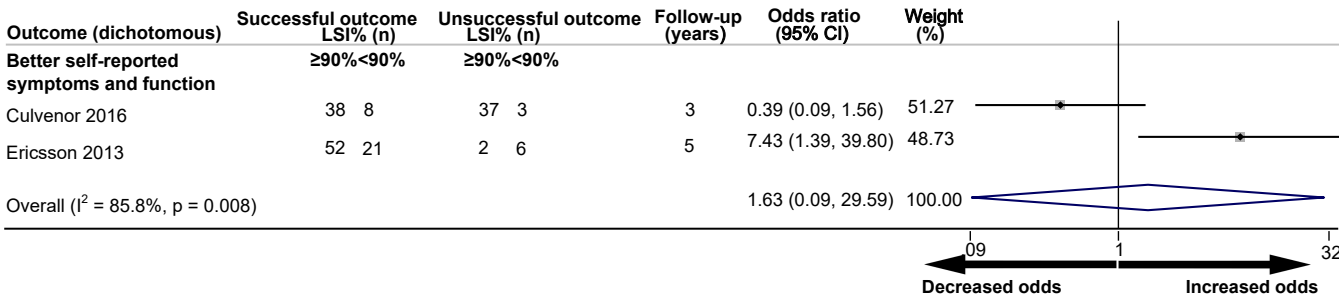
| Outcome (dichotomous) | Successful outcome LSI% (n) | Unsuccessful outcome LSI% (n) | Follow-up (years) | Odds ratio (95% CI) | Weight (%) |
|---|---|---|---|---|---|
| Better self-reported symptoms and function | ≥90% <90% | ≥90% <90% | | | |
| Culvenor 2016 | 38 8 | 37 3 | 3 | 0.39 (0.09, 1.56) | 51.27 |
| Ericsson 2013 | 52 21 | 2 6 | 5 | 7.43 (1.39, 39.80) | 48.73 |
| Overall ($I^2$ = 85.8%, p = 0.008) | | | | 1.63 (0.09, 29.59) | 100.00 |

09 1 32

Decreased odds

Increased odds